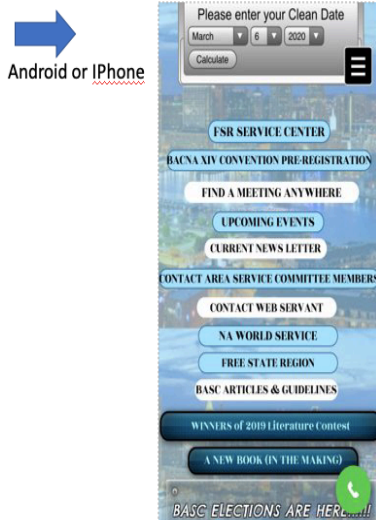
Android or IPhone

Please enter your Clean Date

March 6 2020

Calculate

FSR SERVICE CENTER

BACNA XIV CONVENTION PRE-REGISTRATION

FIND A MEETING ANYWHERE

UPCOMING EVENTS

CURRENT NEWS LETTER

CONTACT AREA SERVICE COMMITTEE MEMBERS

CONTACT WEB SERVANT

NA WORLD SERVICE

FREE STATE REGION

BASC ARTICLES & GUIDELINES

WINNERS of 2019 Literature Contest

A NEW BOOK (IN THE MAKING)

BASC ELECTIONS ARE HERE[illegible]